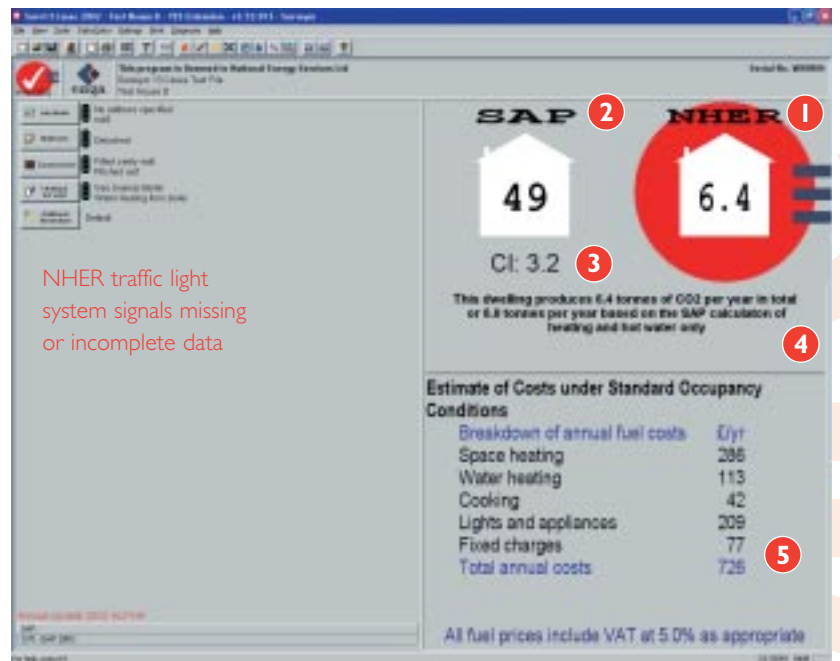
This program is licensed to National Energy Services Ltd

Serial No.

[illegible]
No cellular specified
wall

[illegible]
Detached

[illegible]
Filled cavity wall
Pitched roof

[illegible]
Gas (mains) boiler
Water heating from boiler

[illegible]
Default

NHER traffic light system signals missing or incomplete data

SAP 2

NHER 1

49

6.4

CI: 3.2 3

This dwelling produces 6.4 tonnes of CO2 per year in total or 6.8 tonnes per year based on the SAP calculation of heating and hot water only

4

Estimate of Costs under Standard Occupancy Conditions

| Breakdown of annual fuel costs | £/yr |
|---|---|
| Space heating | 286 |
| Water heating | 113 |
| Cooking | 42 |
| Lights and appliances | 209 |
| Fixed charges | 77 |
| Total annual costs | 726 |

5

All fuel prices include VAT at 5.0% as appropriate